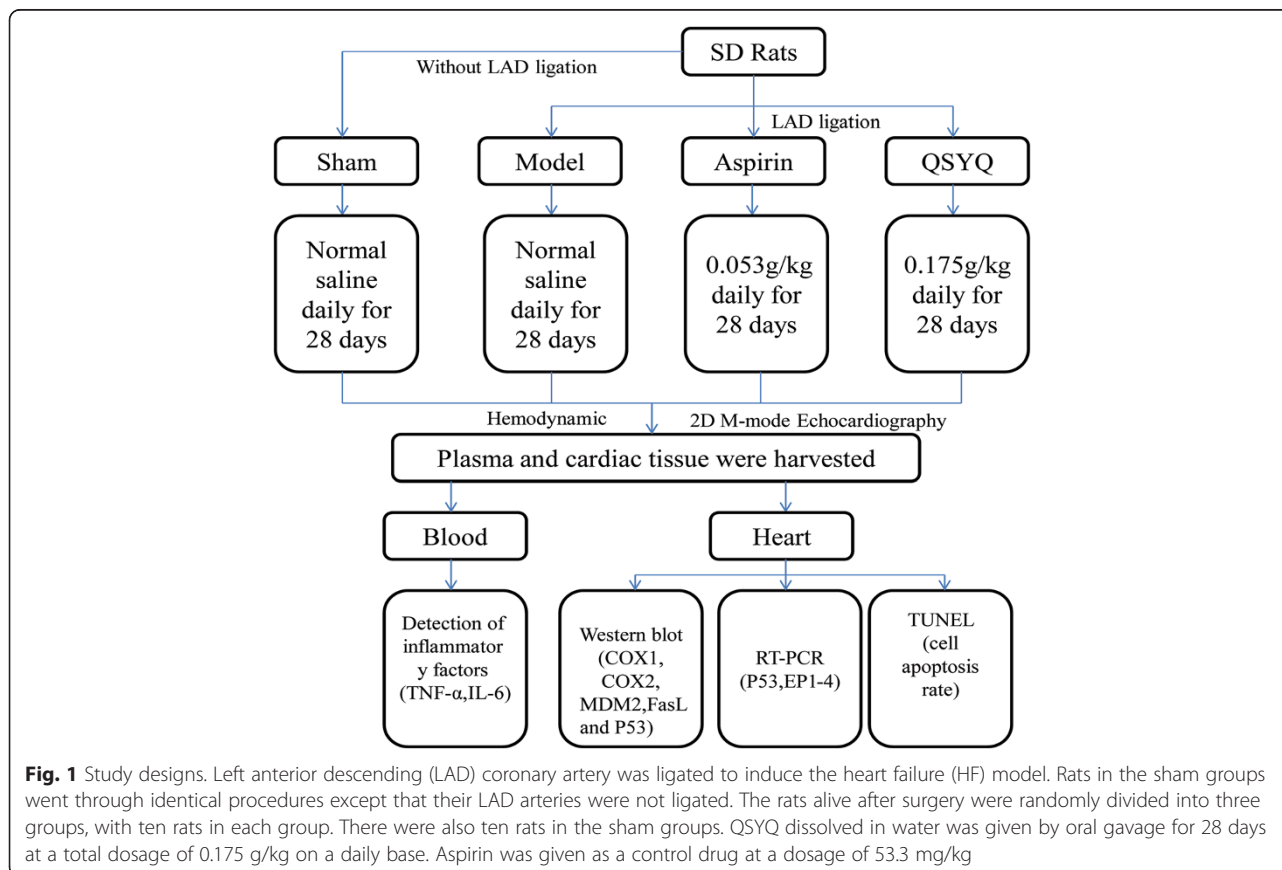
SD Rats

Without LAD ligation

LAD ligation

Sham

Model

Aspirin

QSYQ

Normal saline daily for 28 days

Normal saline daily for 28 days

0.053g/kg daily for 28 days

0.175g/kg daily for 28 days

Hemodynamic

2D M-mode Echocardiography

Plasma and cardiac tissue were harvested

Blood

Heart

Detection of inflammator y factors (TNF-α,IL-6)

Western blot (COX1, COX2, MDM2,FasL and P53)

RT-PCR (P53,EP1-4)

TUNEL (cell apoptosis rate)

**Fig. 1** Study designs. Left anterior descending (LAD) coronary artery was ligated to induce the heart failure (HF) model. Rats in the sham groups went through identical procedures except that their LAD arteries were not ligated. The rats alive after surgery were randomly divided into three groups, with ten rats in each group. There were also ten rats in the sham groups. QSYQ dissolved in water was given by oral gavage for 28 days at a total dosage of 0.175 g/kg on a daily base. Aspirin was given as a control drug at a dosage of 53.3 mg/kg